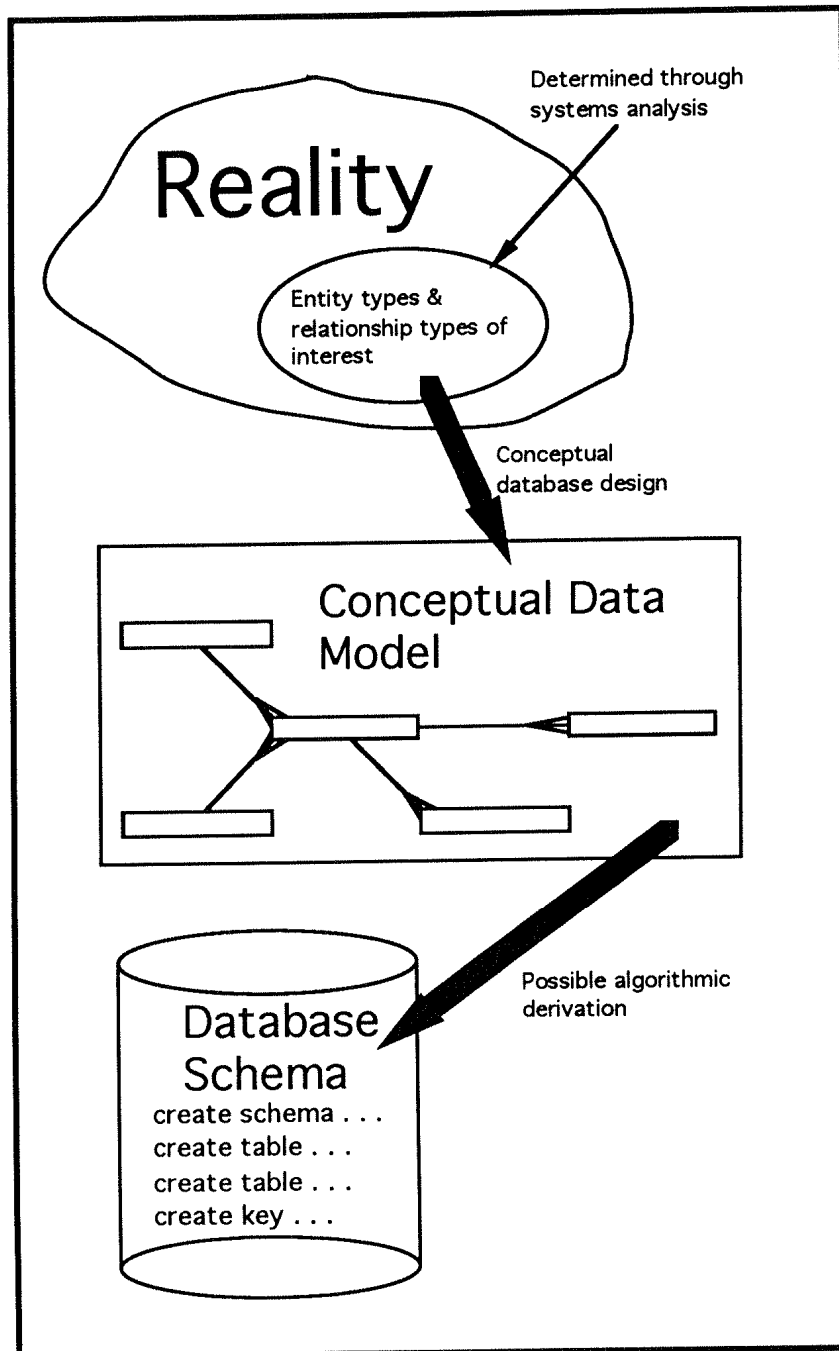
Determined through systems analysis

Reality

Entity types & relationship types of interest

Conceptual database design

Conceptual Data Model

Possible algorithmic derivation

Database Schema

create schema . . .
create table . . .
create table . . .
create key . . .